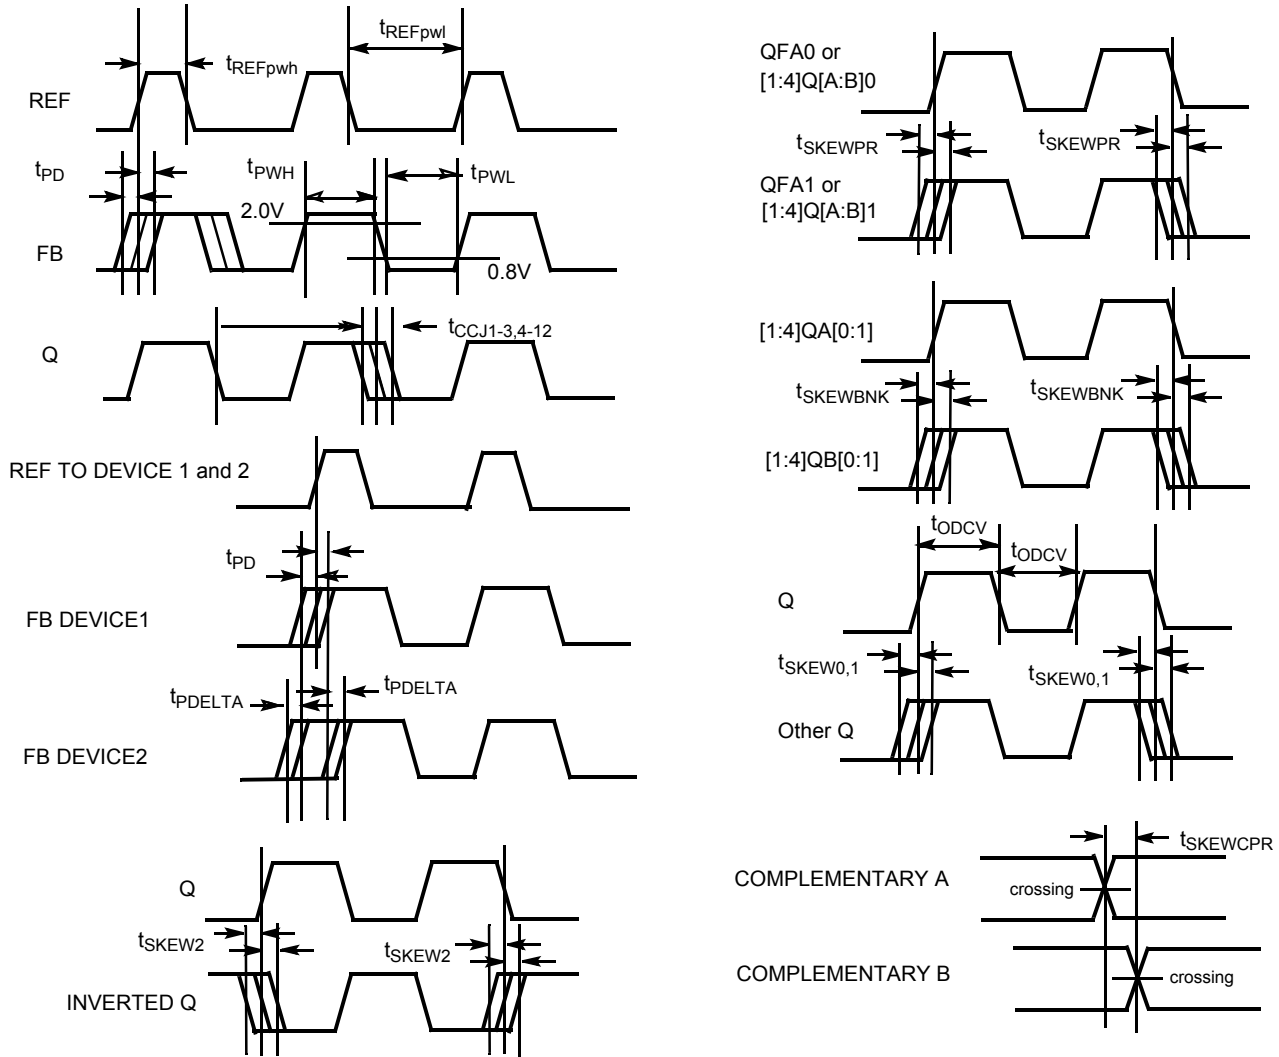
$t_{REFpwh}$

$t_{REFpwl}$

REF

$t_{PD}$

$t_{PWH}$

$t_{PWL}$

2.0V

FB

0.8V

Q

$t_{CCJ1-3,4-12}$

REF TO DEVICE 1 and 2

$t_{PD}$

FB DEVICE1

$t_{PDELTA}$

$t_{PDELTA}$

FB DEVICE2

Q

$t_{SKEW2}$

$t_{SKEW2}$

INVERTED Q

QFA0 or [1:4]Q[A:B]0

$t_{SKEWPR}$

$t_{SKEWPR}$

QFA1 or [1:4]Q[A:B]1

[1:4]QA[0:1]

$t_{SKEWBNK}$

$t_{SKEWBNK}$

[1:4]QB[0:1]

$t_{ODCV}$

$t_{ODCV}$

Q

$t_{SKEW0,1}$

$t_{SKEW0,1}$

Other Q

$t_{SKEWCPR}$

COMPLEMENTARY A

crossing

COMPLEMENTARY B

crossing